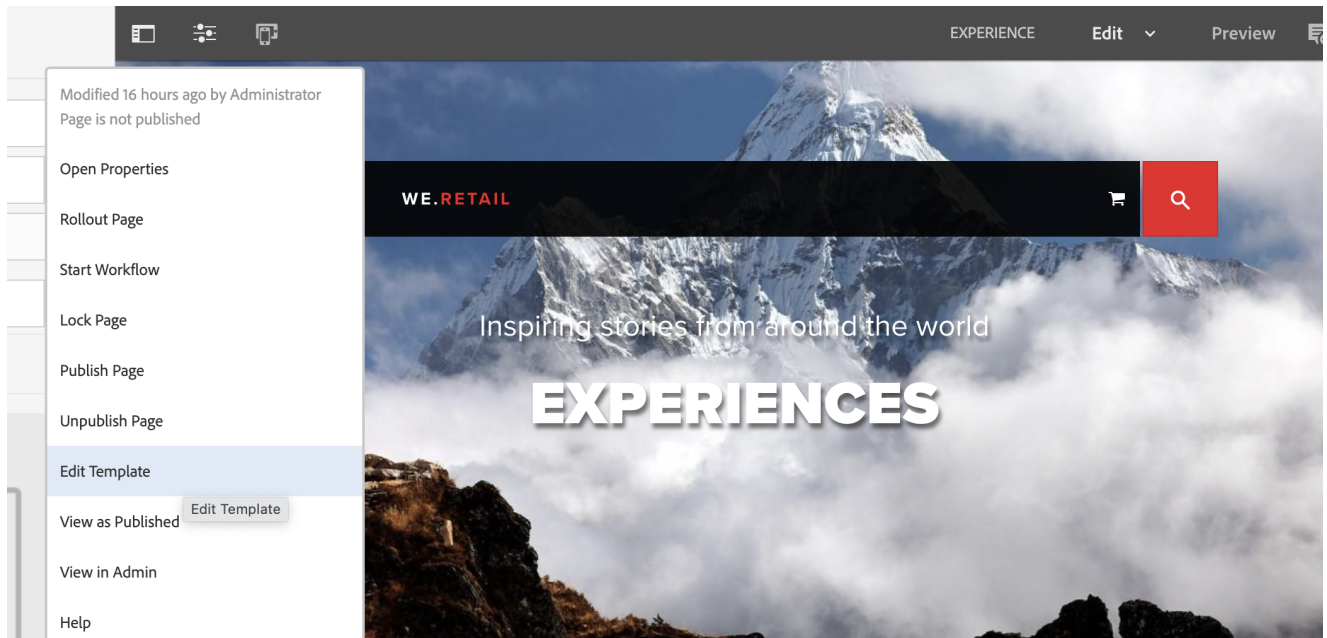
EXPERIENCE Edit Preview

Modified 16 hours ago by Administrator
Page is not published

Open Properties

Rollout Page

Start Workflow

Lock Page

Publish Page

Unpublish Page

Edit Template

View as Published

Edit Template

View in Admin

Help

WE.RETAIL

Inspiring stories from around the world

EXPERIENCES